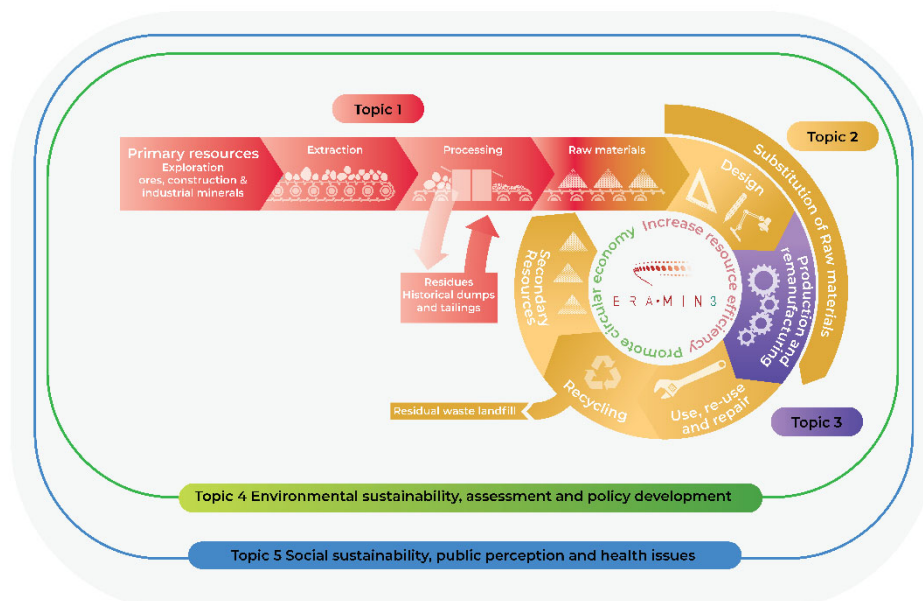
Topic 1

Primary resources
Exploration
ores, construction & industrial minerals

Extraction

Processing

Raw materials

Topic 2

Substitution of Raw materials

Design

Production and remanufacturing

Use, re-use and repair

Topic 3

Recycling

Residual waste landfill

Secondary Resources

Residues
Historical dumps and tailings

Increase resource efficiency

Promote circular economy

ERA-MIN 3

Topic 4 Environmental sustainability, assessment and policy development

Topic 5 Social sustainability, public perception and health issues